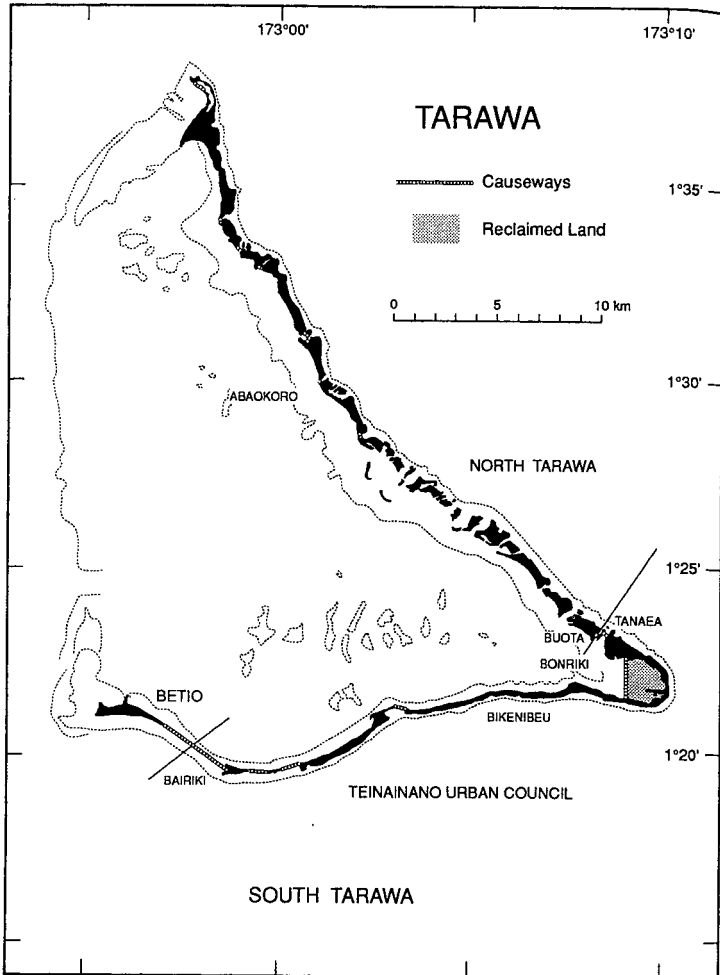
173°00'

173°10'

TARAWA

Causeways

Reclaimed Land

0 5 10 km

1°35'

1°30'

1°25'

1°20'

ABAOKORO

NORTH TARAWA

TANAEA

BUOTA

BONRIKI

BETIO

BIKENIBEU

BAIRIKI

TEINAINANO URBAN COUNCIL

SOUTH TARAWA